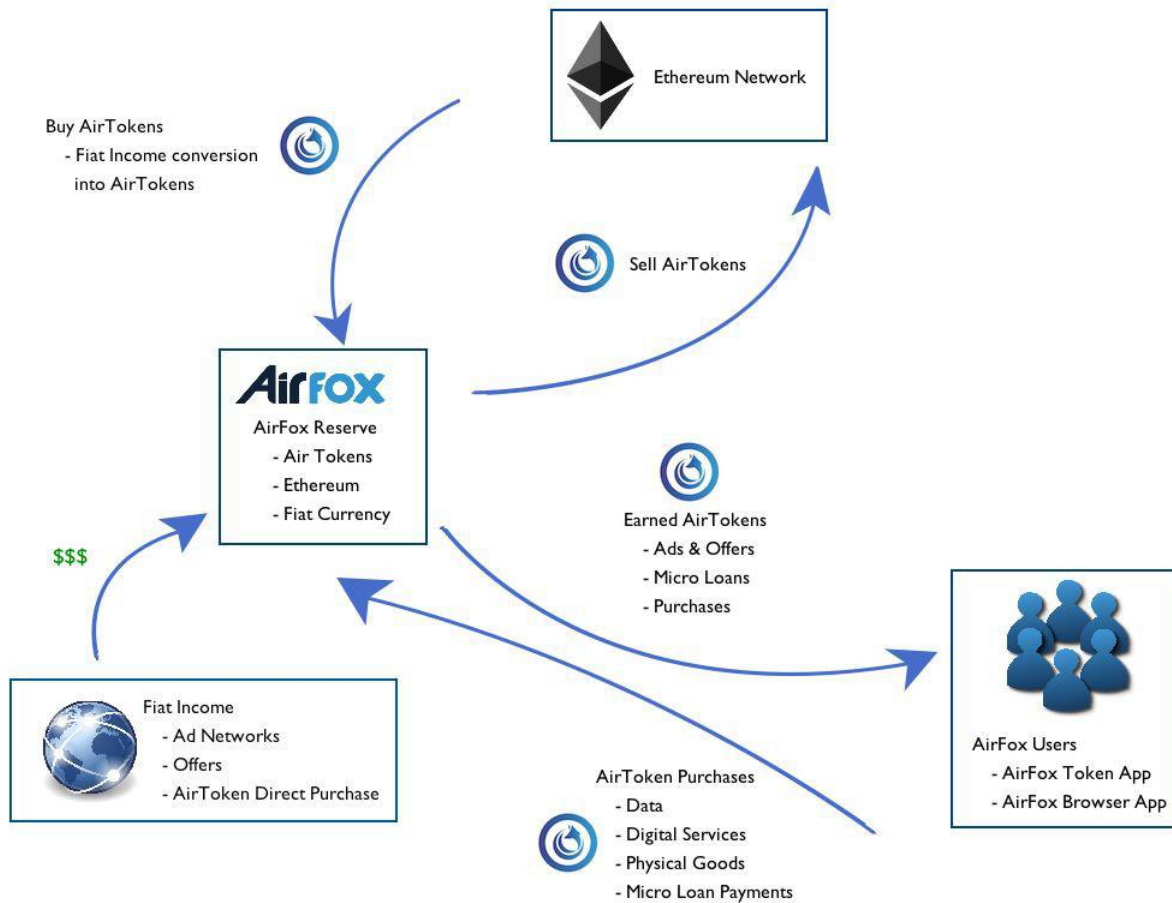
Ethereum Network

Buy AirTokens
- Fiat Income conversion into AirTokens

Sell AirTokens

AirFox

AirFox Reserve
- Air Tokens
- Ethereum
- Fiat Currency

Earned AirTokens
- Ads & Offers
- Micro Loans
- Purchases

$$$

Fiat Income
- Ad Networks
- Offers
- AirToken Direct Purchase

AirFox Users
- AirFox Token App
- AirFox Browser App

AirToken Purchases
- Data
- Digital Services
- Physical Goods
- Micro Loan Payments